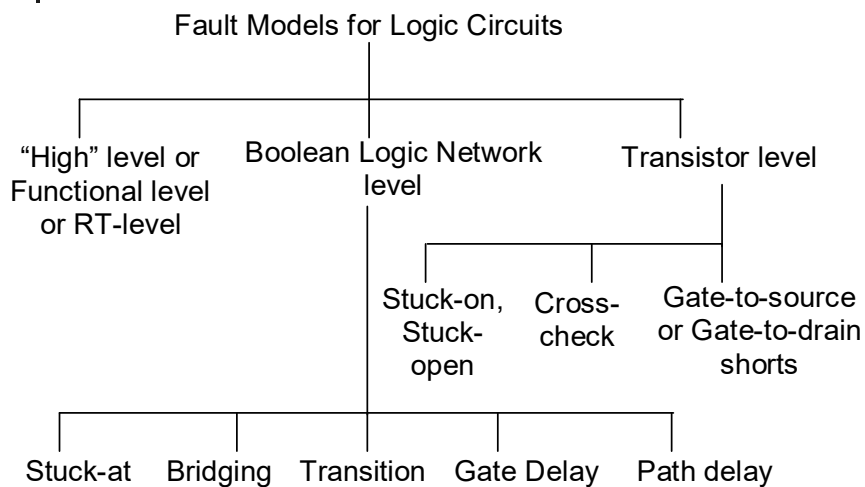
Fault Models for Logic Circuits

"High" level or Functional level or RT-level

Boolean Logic Network level

Transistor level

Stuck-on, Stuck-open

Cross-check

Gate-to-source or Gate-to-drain shorts

Stuck-at

Bridging

Transition

Gate Delay

Path delay